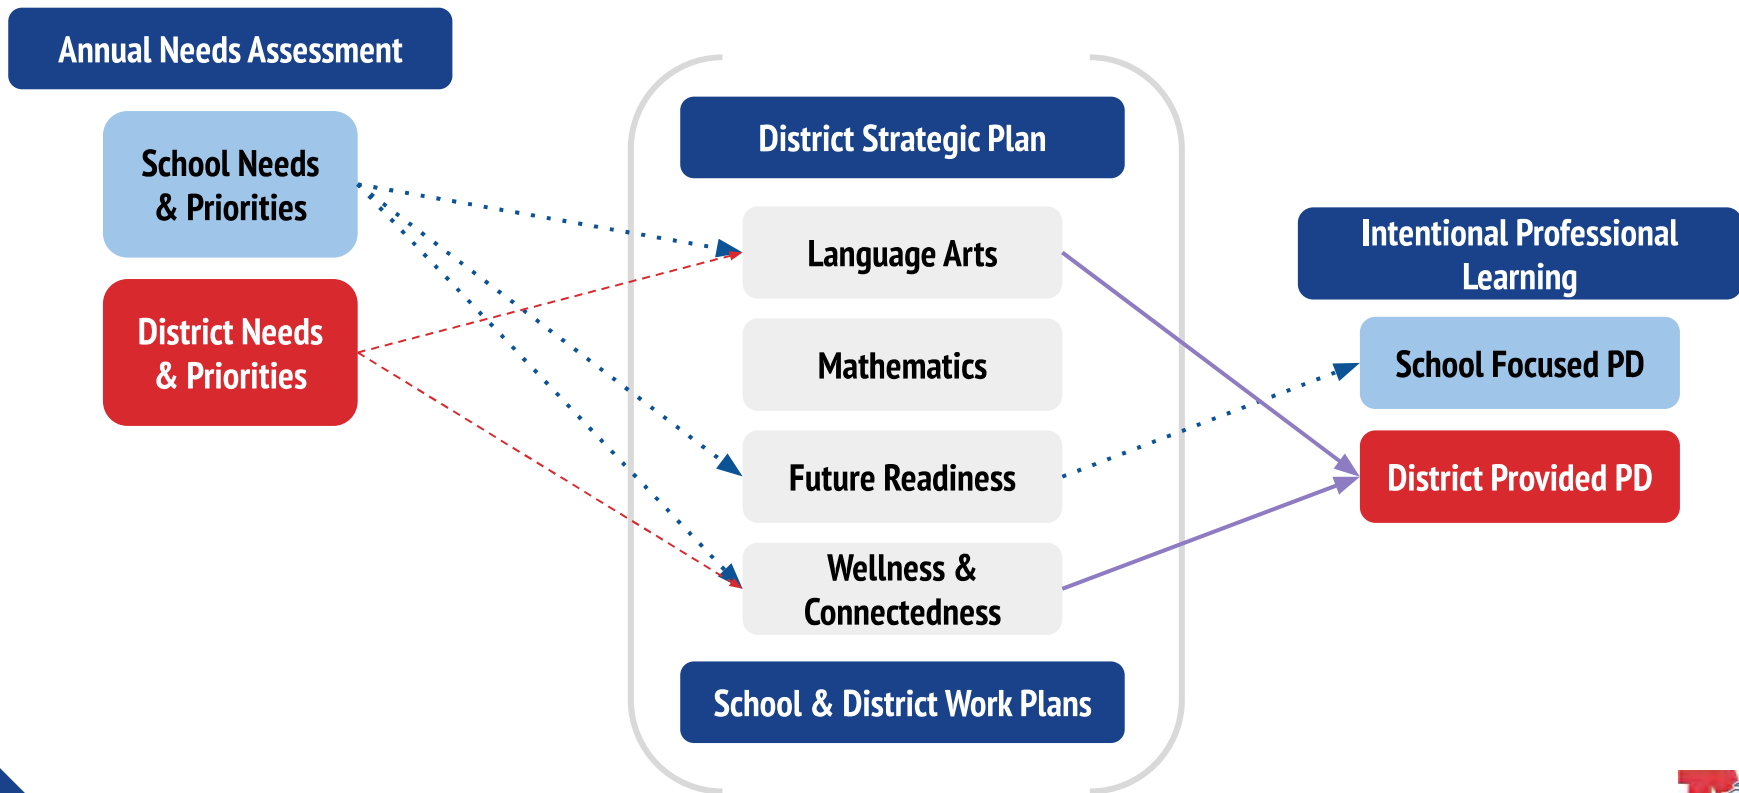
Annual Needs Assessment

School Needs & Priorities

District Needs & Priorities

District Strategic Plan

Language Arts

Mathematics

Future Readiness

Wellness & Connectedness

School & District Work Plans

Intentional Professional Learning

School Focused PD

District Provided PD